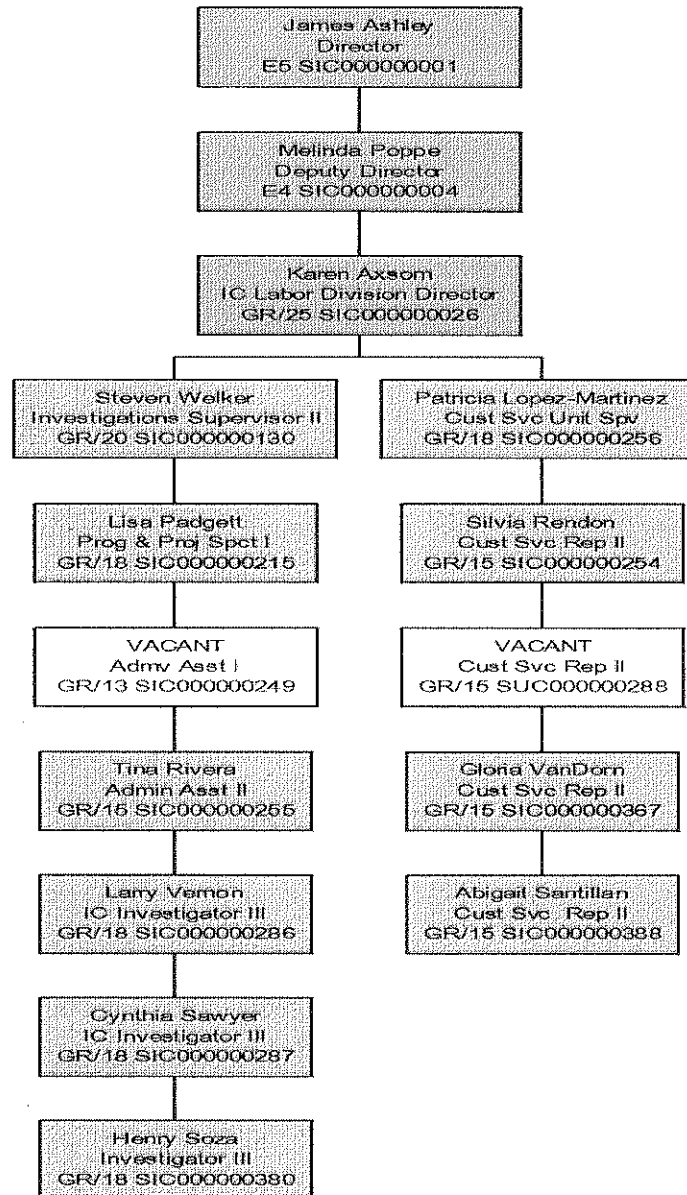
James Ashley
Director
E5 SIC000000001

Melinda Poppe
Deputy Director
E4 SIC000000004

Karen Axsom
IC Labor Division Director
GR/25 SIC000000026

Steven Walker
Investigations Supervisor II
GR/20 SIC000000130

Lisa Padgett
Prog & Proj Spct I
GR/18 SIC000000215

VACANT
Admv Asst I
GR/13 SIC000000249

Tina Rivera
Admin Asst II
GR/15 SIC000000255

Larry Vernon
IC Investigator III
GR/18 SIC000000286

Cynthia Sawyer
IC Investigator III
GR/18 SIC000000287

Henry Soza
Investigator III
GR/18 SIC000000380

Patricia Lopez-Martinez
Cust Svc Unit Spv
GR/18 SIC000000256

Silvia Rendon
Cust Svc Rep II
GR/15 SIC000000254

VACANT
Cust Svc Rep II
GR/15 SUC000000288

Gloria VanDorn
Cust Svc Rep II
GR/15 SIC000000367

Abigail Santillan
Cust Svc Rep II
GR/15 SIC000000388